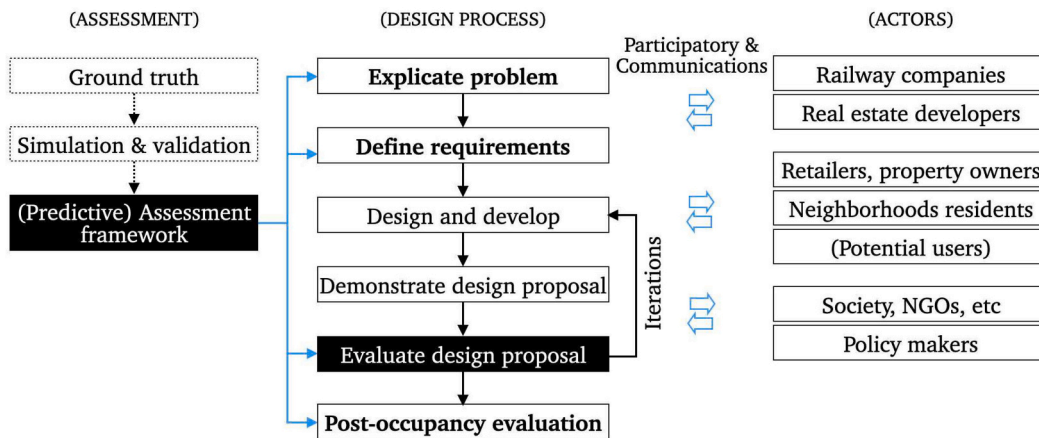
(ASSESSMENT)

Ground truth

Simulation & validation

(Predictive) Assessment framework

(DESIGN PROCESS)

Explicate problem

Define requirements

Design and develop

Demonstrate design proposal

Evaluate design proposal

Post-occupancy evaluation

Iterations

Participatory & Communications

(ACTORS)

Railway companies

Real estate developers

Retailers, property owners

Neighborhoods residents

(Potential users)

Society, NGOs, etc

Policy makers